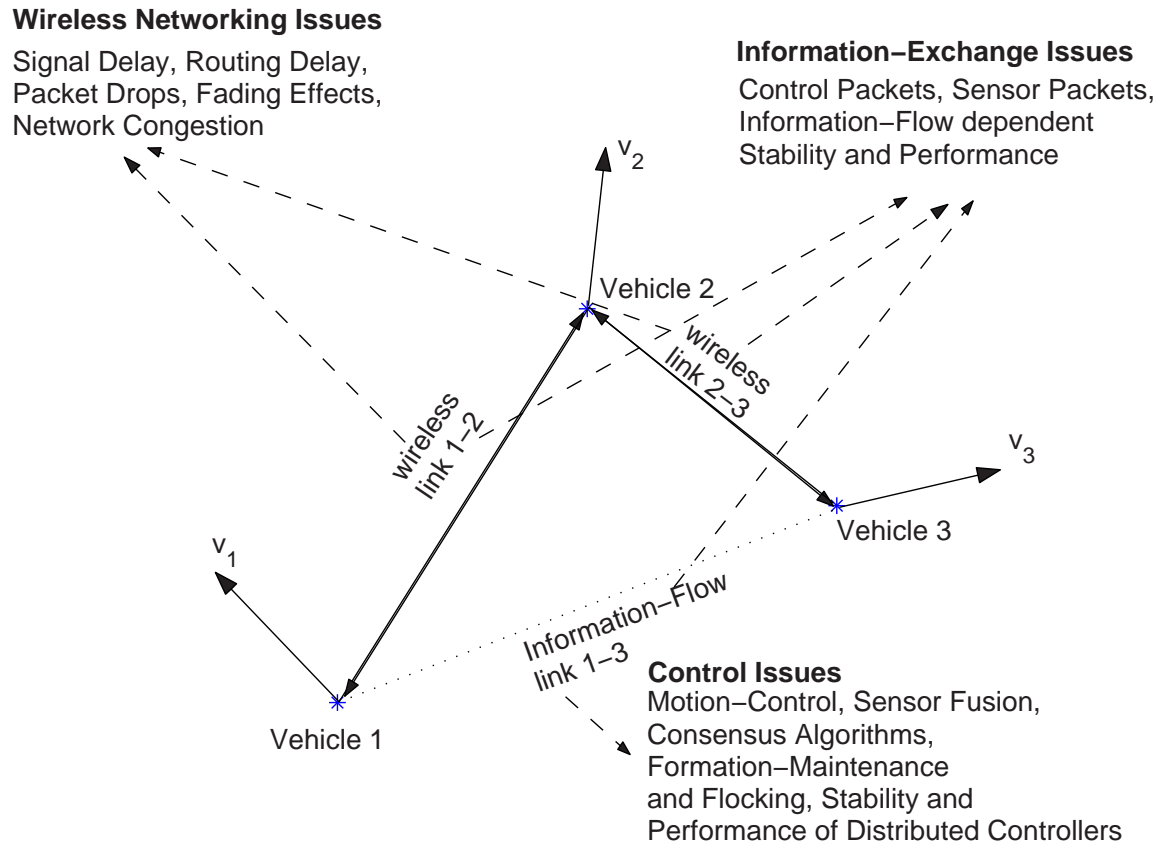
**Wireless Networking Issues**
Signal Delay, Routing Delay, Packet Drops, Fading Effects, Network Congestion

**Information−Exchange Issues**
Control Packets, Sensor Packets, Information−Flow dependent Stability and Performance

$v_2$

Vehicle 2

wireless link 2−3

wireless link 1−2

$v_3$

Vehicle 3

$v_1$

Information−Flow link 1−3

**Control Issues**
Motion−Control, Sensor Fusion, Consensus Algorithms, Formation−Maintenance and Flocking, Stability and Performance of Distributed Controllers

Vehicle 1